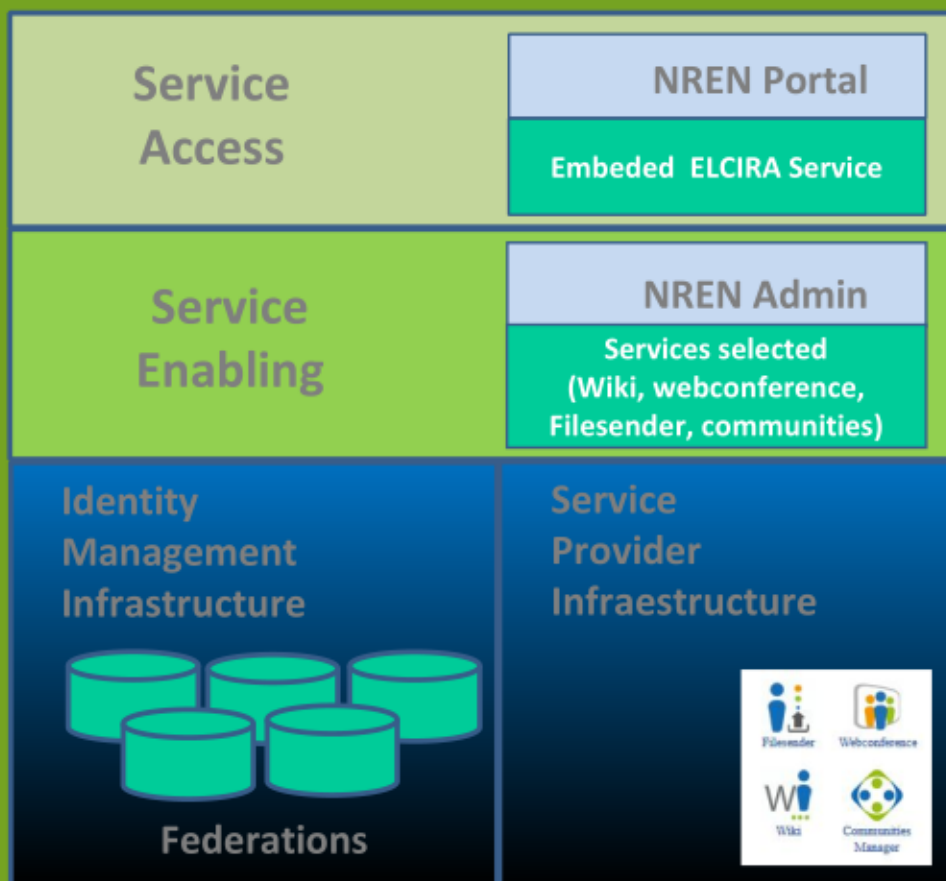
Service Access

NREN Portal

Embeded ELCIRA Service

Service Enabling

NREN Admin

Services selected (Wiki, webconference, Filesender, communities)

Identity Management Infrastructure

Federations

Service Provider Infraestructure

Filesender

Webconference

Wiki

Communities Manager